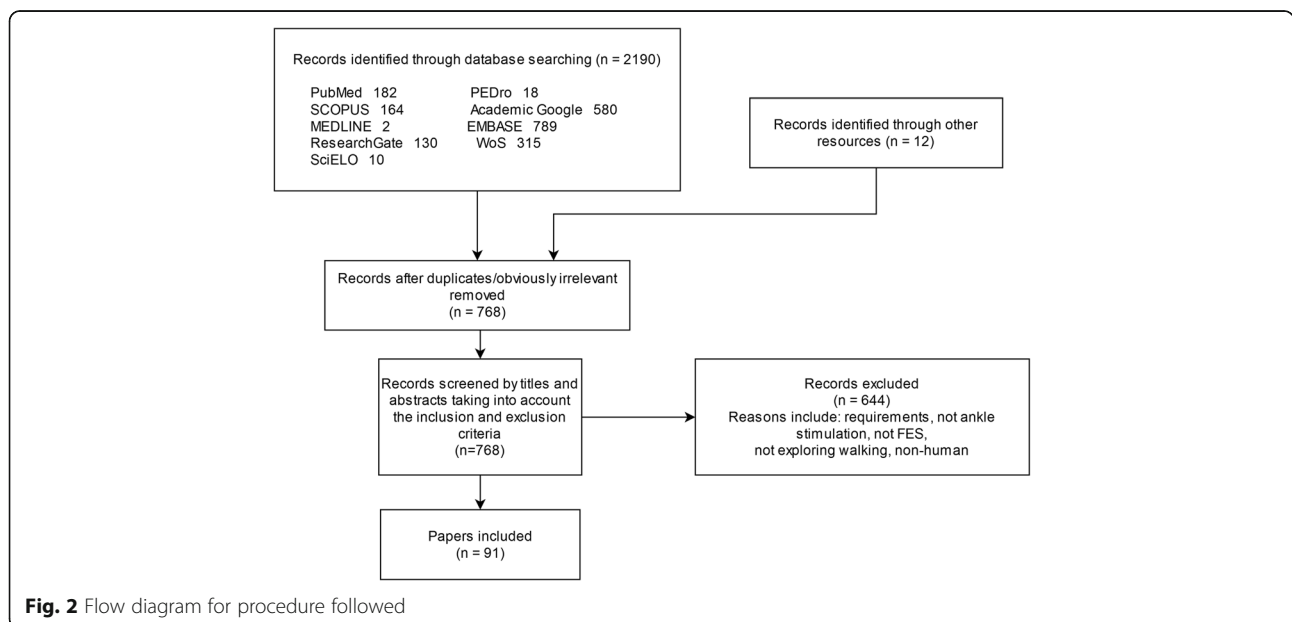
Records identified through database searching (n = 2190)

PubMed 182
SCOPUS 164
MEDLINE 2
ResearchGate 130
SciELO 10

PEDro 18
Academic Google 580
EMBASE 789
WoS 315

Records identified through other resources (n = 12)

Records after duplicates/obviously irrelevant removed
(n = 768)

Records screened by titles and abstracts taking into account the inclusion and exclusion criteria
(n=768)

Records excluded
(n = 644)
Reasons include: requirements, not ankle stimulation, not FES, not exploring walking, non-human

Papers included
(n = 91)

Fig. 2 Flow diagram for procedure followed